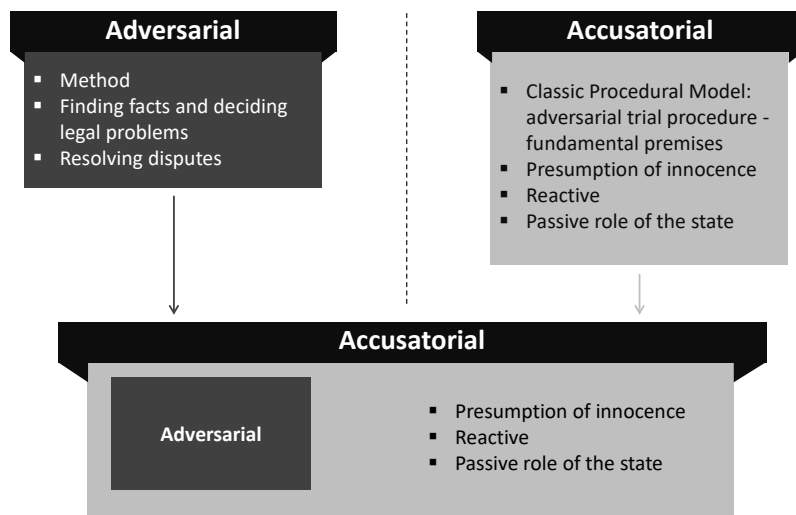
Adversarial

- Method
- Finding facts and deciding legal problems
- Resolving disputes

Accusatorial

- Classic Procedural Model: adversarial trial procedure - fundamental premises
- Presumption of innocence
- Reactive
- Passive role of the state

Accusatorial

Adversarial

- Presumption of innocence
- Reactive
- Passive role of the state